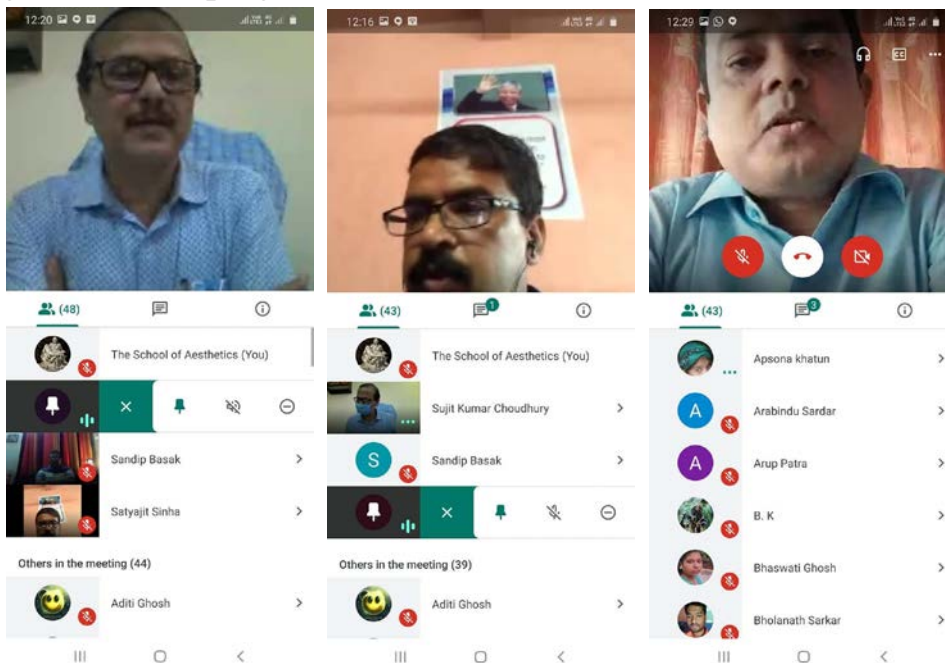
12:20

(48)

The School of Aesthetics (You)

Sandip Basak

Satyajit Sinha

Others in the meeting (44)

Aditi Ghosh

12:16

(43)

1

The School of Aesthetics (You)

Sujit Kumar Choudhury

S

Sandip Basak

Others in the meeting (39)

Aditi Ghosh

12:29

(43)

3

Apsona khatun

A

Arabindu Sardar

A

Arup Patra

B. K

Bhaswati Ghosh

Bholanath Sarkar